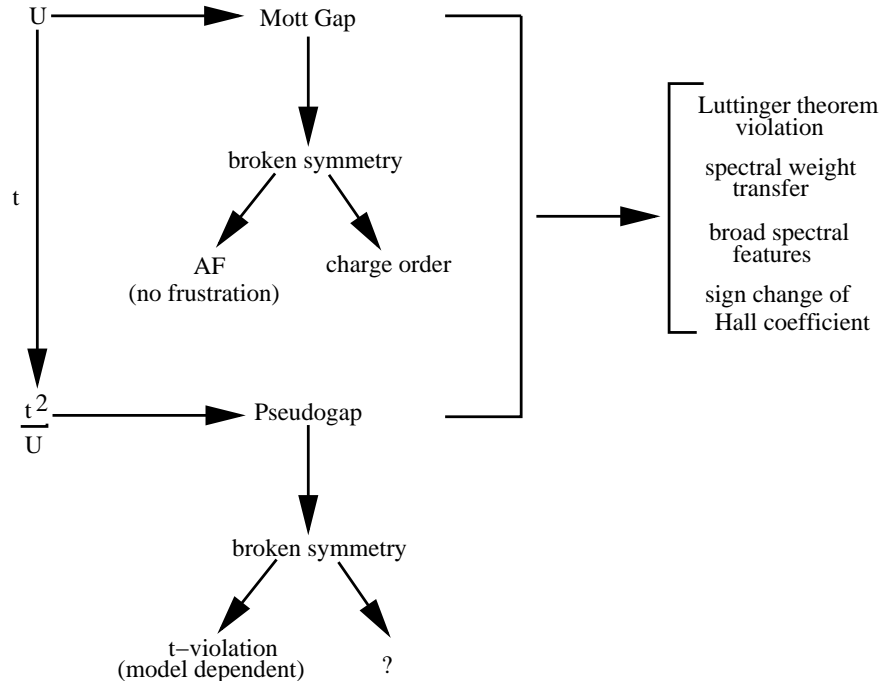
U

Mott Gap

broken symmetry

AF
(no frustration)

charge order

t

Luttinger theorem violation

spectral weight transfer

broad spectral features

sign change of Hall coefficient

$\frac{t^2}{U}$

Pseudogap

broken symmetry

t−violation
(model dependent)

?